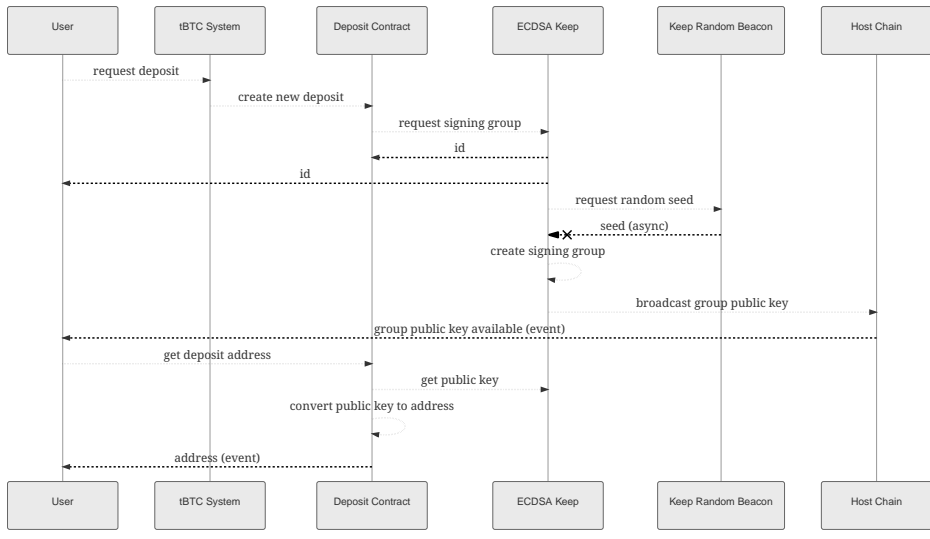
User
tBTC System
Deposit Contract
ECDSA Keep
Keep Random Beacon
Host Chain

request deposit
create new deposit
request signing group
id
id
request random seed
seed (async)
create signing group
broadcast group public key
group public key available (event)
get deposit address
get public key
convert public key to address
address (event)

User
tBTC System
Deposit Contract
ECDSA Keep
Keep Random Beacon
Host Chain